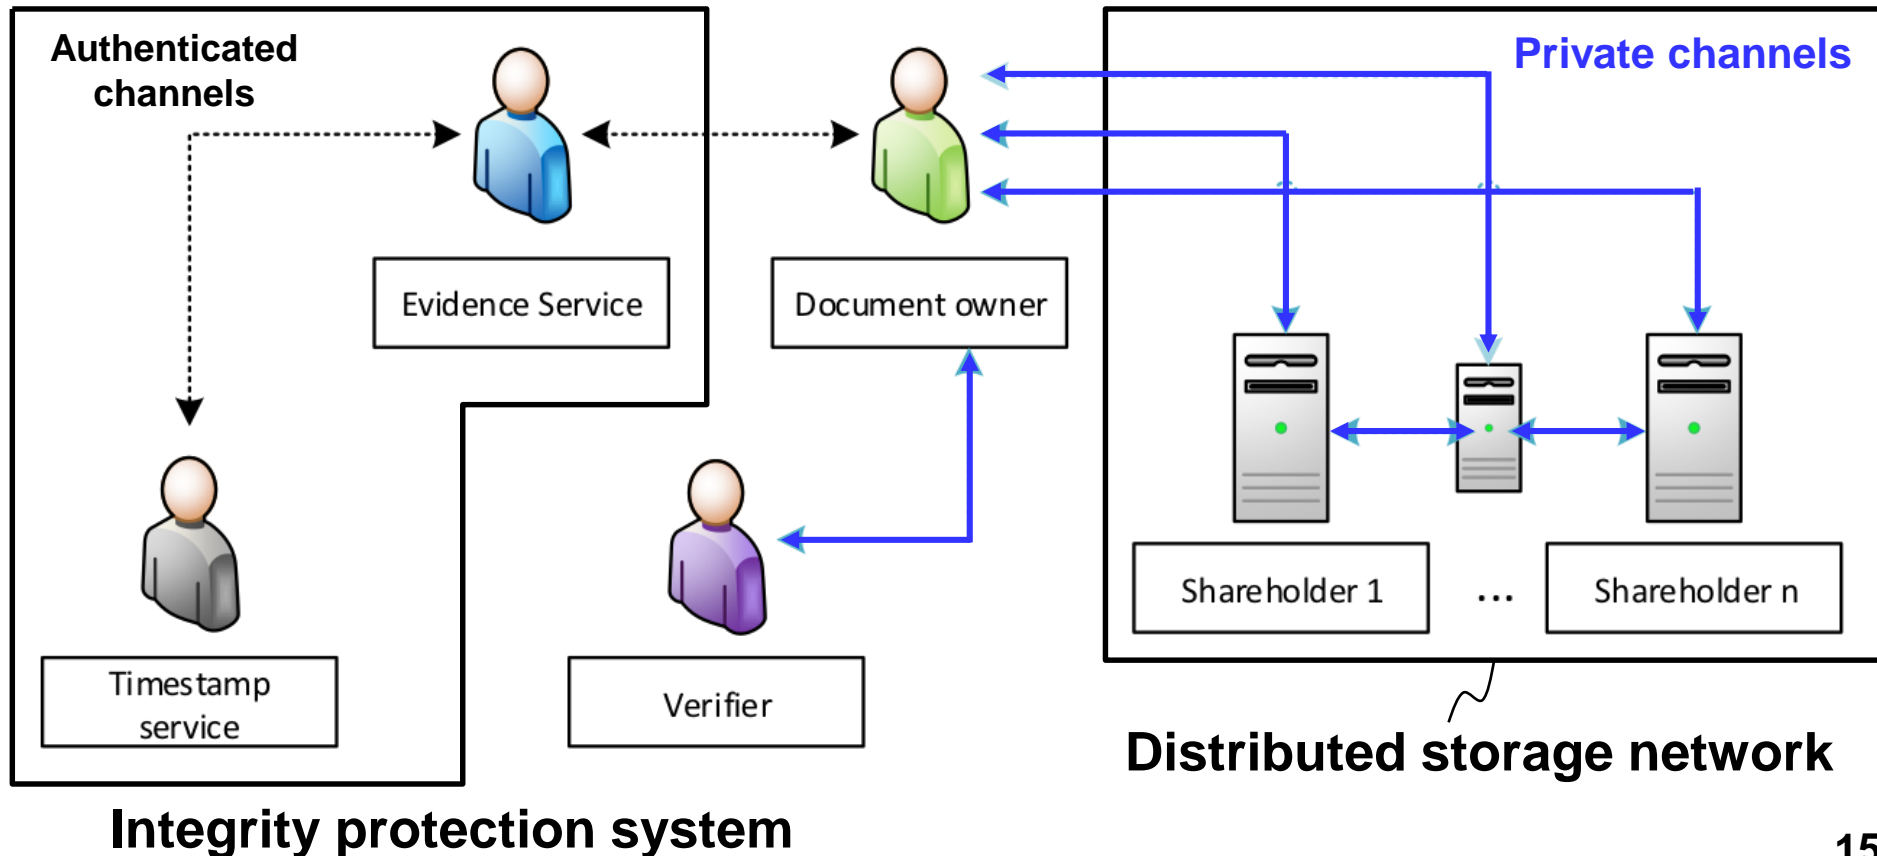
Authenticated channels

Evidence Service

Document owner

Private channels

Timestamp service

Verifier

Shareholder 1

...

Shareholder n

Distributed storage network

Integrity protection system

15